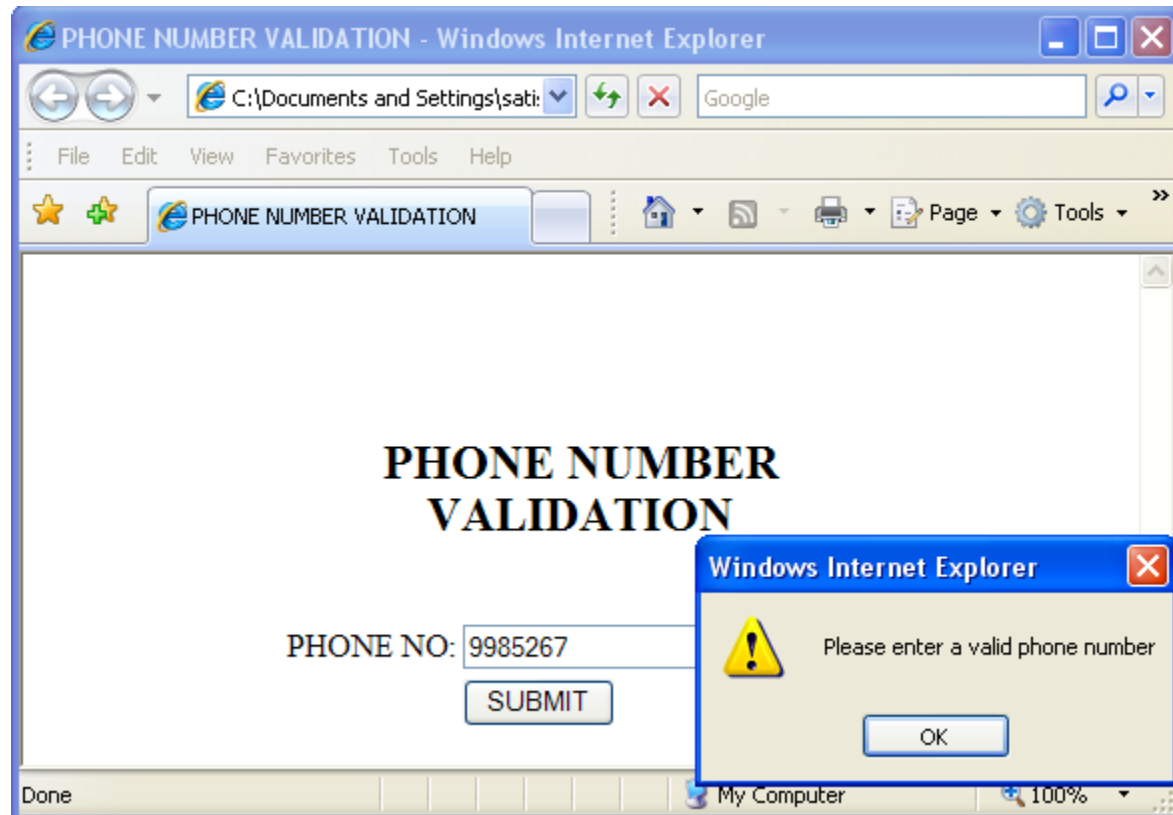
PHONE NUMBER VALIDATION - Windows Internet Explorer

C:\Documents and Settings\sati

Google

File Edit View Favorites Tools Help

PHONE NUMBER VALIDATION

Page Tools

PHONE NUMBER VALIDATION

PHONE NO: 9985267

SUBMIT

Windows Internet Explorer

Please enter a valid phone number

OK

Done

My Computer

100%